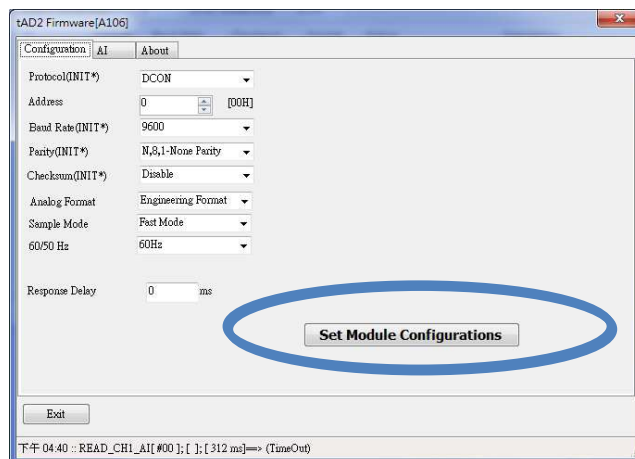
tAD2 Firmware[A106]

Configuration | AI | About

Protocol(INIT*) DCON
Address 0 [00H]
Baud Rate(INIT*) 9600
Parity(INIT*) N,8,1-None Parity
Checksum(INIT*) Disable
Analog Format Engineering Format
Sample Mode Fast Mode
60/50 Hz 60Hz

Response Delay 0 ms

Set Module Configurations

Exit

下午 04:40 :: READ_CH1_AI[ #00 ]; [ ]; [ 312 ms]==> (TimeOut)